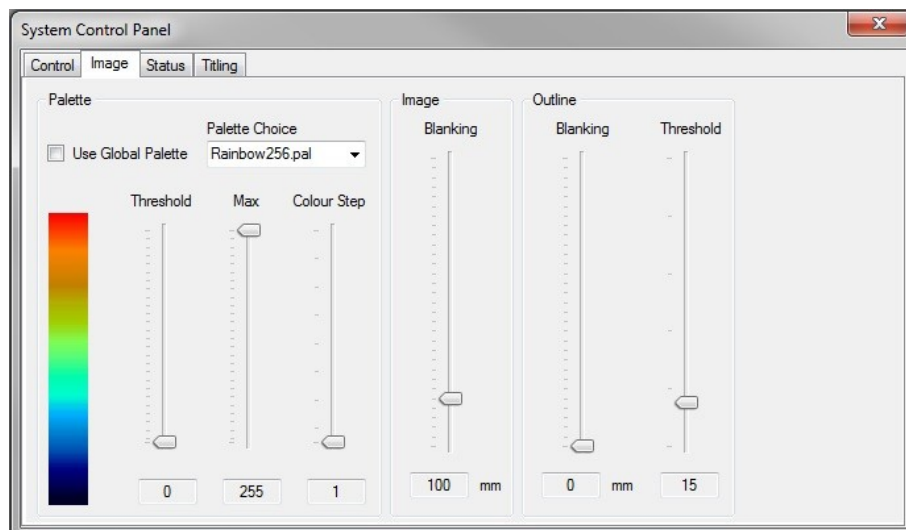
System Control Panel

Control | Image | Status | Titling

Palette

Palette Choice

Use Global Palette

Rainbow256.pal

Threshold

Max

Colour Step

0

255

1

Image

Blanking

100 mm

Outline

Blanking

Threshold

0 mm

15